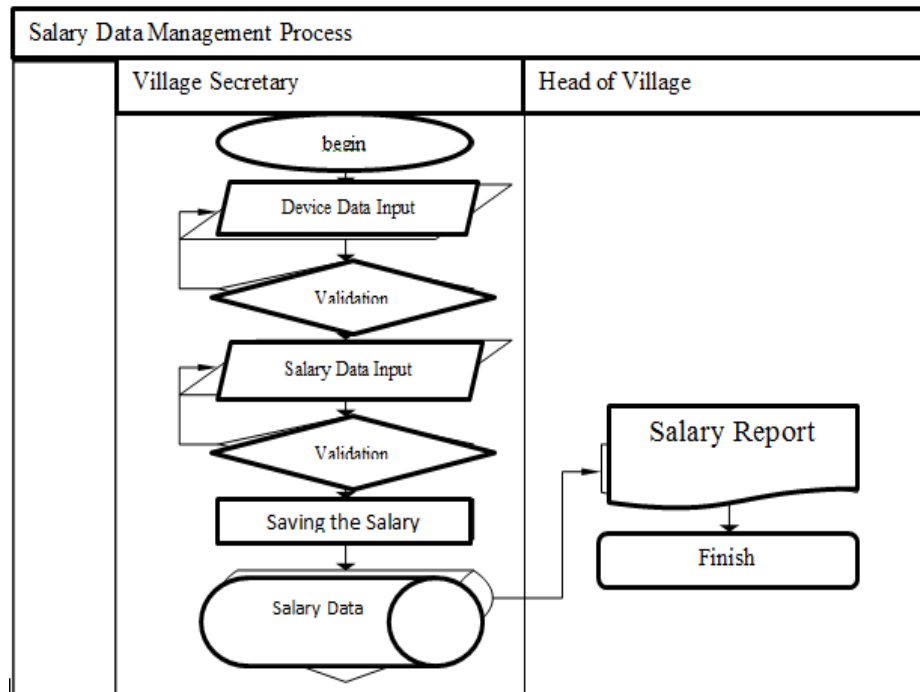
Salary Data Management Process

| | Village Secretary | Head of Village |
|---|---|---|

begin

Device Data Input

Validation

Salary Data Input

Validation

Saving the Salary

Salary Data

Salary Report

Finish